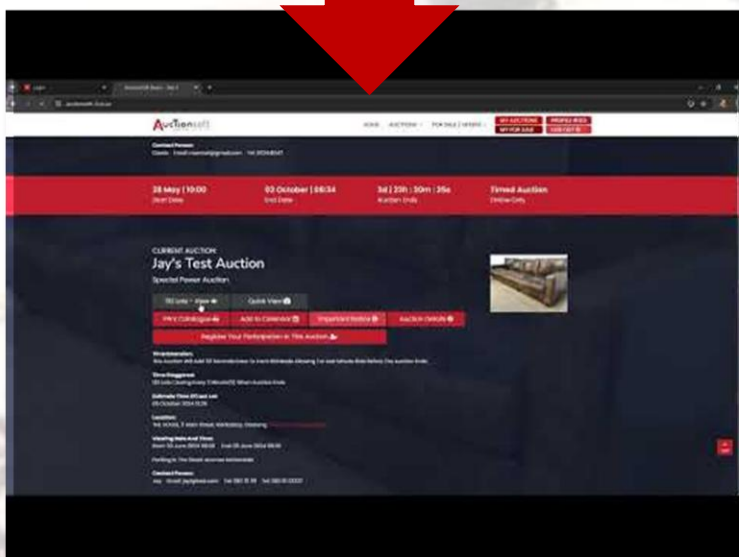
Auctionsoft

HOME AUCTIONS FOR SALE / OFFERS MY AUCTIONS MY FOR SALE

Contact Person:

28 May | 10:00
Start Date

02 October | 08:34
End Date

3d | 23h : 30m : 25s
Auction Ends

Timed Auction
Online Only

CURRENT AUCTION
Jay's Test Auction
Special Power Auction

Quick View

PDF Catalogue

Add to Calendar

Important Notice

Auction Details

Register Your Participation in This Auction

Viewing Date And Time:

Contact Person: